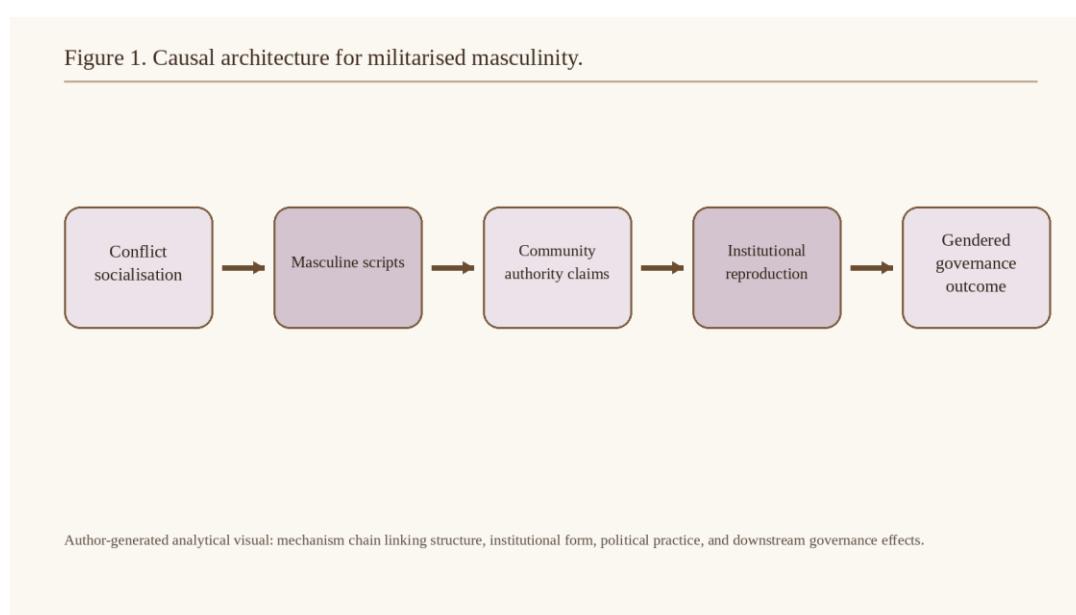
Figure 1. Causal architecture for militarised masculinity.

Conflict socialisation

Masculine scripts

Community authority claims

Institutional reproduction

Gendered governance outcome

Author-generated analytical visual: mechanism chain linking structure, institutional form, political practice, and downstream governance effects.